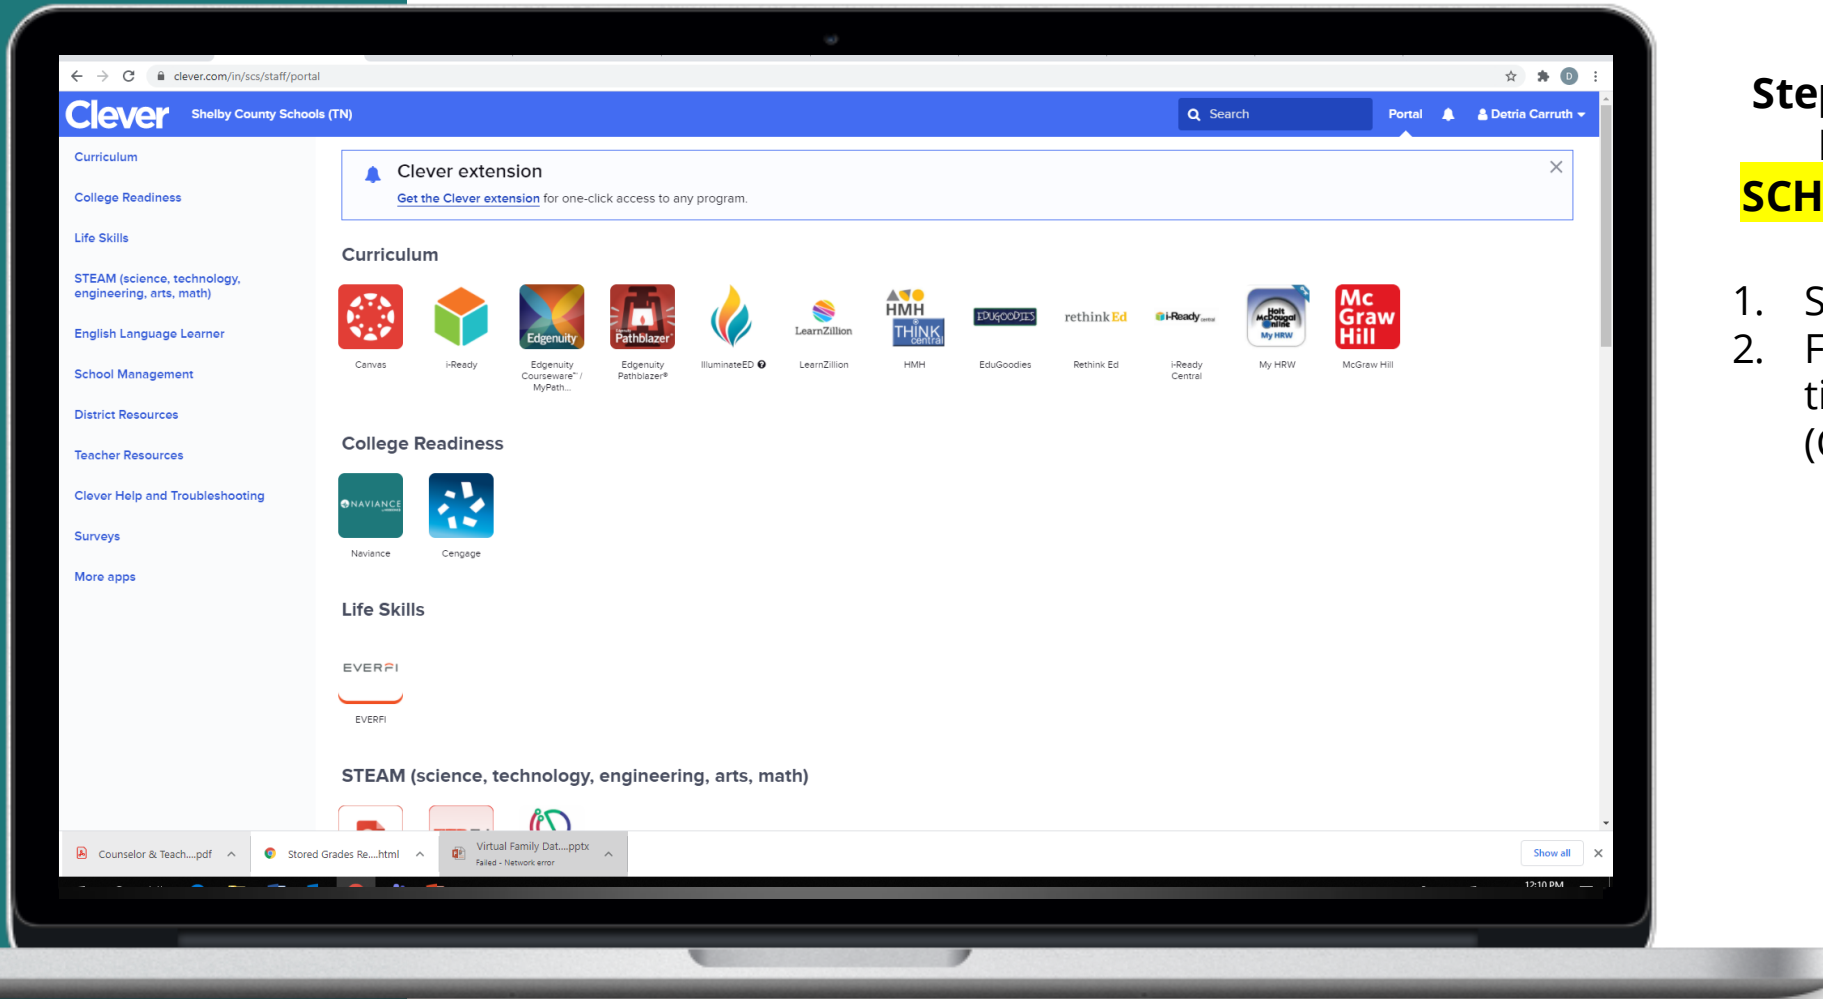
clever.com/in/scs/staff/portal

Clever Shelby County Schools (TN)

Search Portal Detria Carruth

Curriculum
College Readiness
Life Skills
STEAM (science, technology, engineering, arts, math)
English Language Learner
School Management
District Resources
Teacher Resources
Clever Help and Troubleshooting
Surveys
More apps

Clever extension
Get the Clever extension for one-click access to any program.

Curriculum

Canvas
i-Ready
Edgenuity Edgenuity Courseware™ / MyPath...
Pathblazer Edgenuity Pathblazer®
IlluminateED
LearnZillion LearnZillion
HMH THINK central HMH
EDUGOODIES EduGoodies
rethink Ed Rethink Ed
i-Ready i-Ready Central
Holt McDougal Online My HRW My HRW
Mc Graw Hill McGraw Hill

College Readiness

NAVIANCE Naviance
Cengage

Life Skills

EVERFI EVERFI

STEAM (science, technology, engineering, arts, math)

Counselor & Teach....pdf
Stored Grades Re....html
Virtual Family Dat....pptx Failed - Network error
Show all

12:10 PM

Ste
SCH

1. S
2. F
ti
(